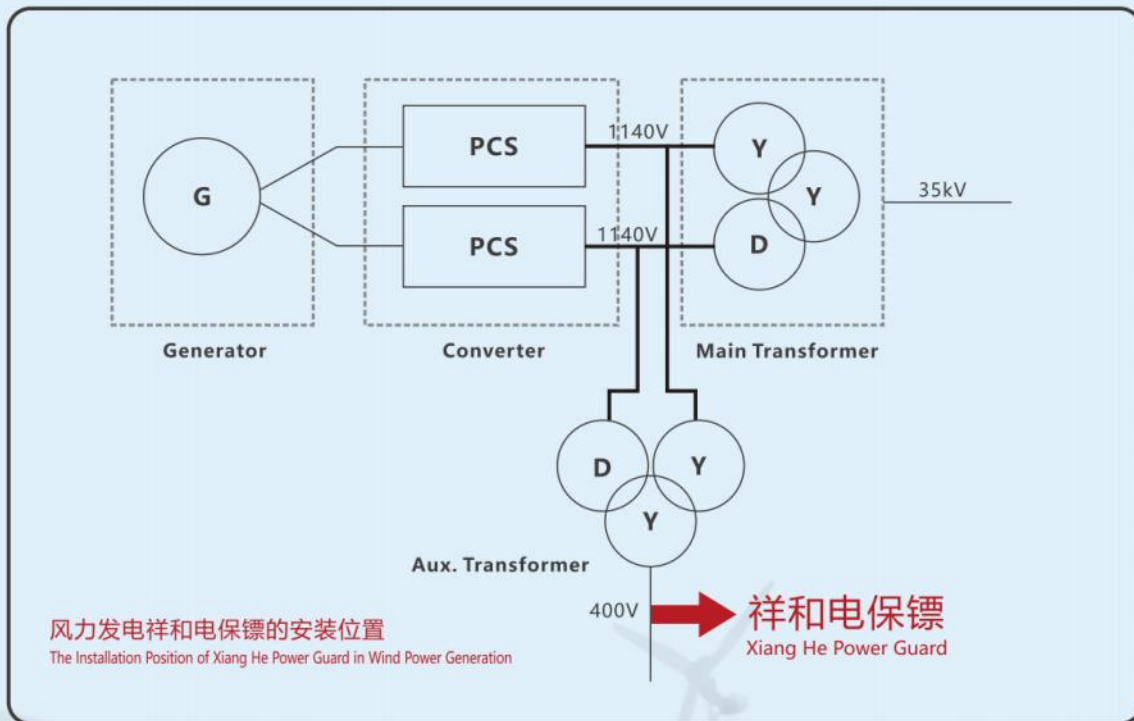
G

PCS

PCS

1140V

1140V

Y

Y

D

35kV

Generator

Converter

Main Transformer

D

Y

Y

Aux. Transformer

400V

祥和电保镖
Xiang He Power Guard

风力发电祥和电保镖的安装位置
The Installation Position of Xiang He Power Guard in Wind Power Generation